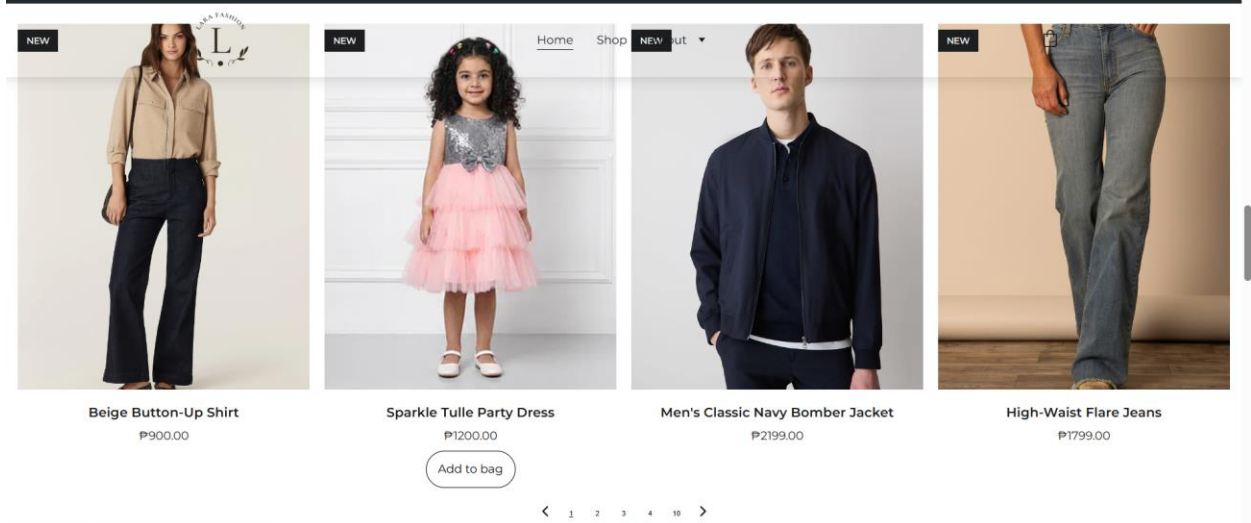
LARA FASHION
L

NEW

Home Shop NEW ut ▾

NEW

NEW

NEW

Beige Button-Up Shirt
₱900.00

Sparkle Tulle Party Dress
₱1200.00
Add to bag

Men's Classic Navy Bomber Jacket
₱2199.00

High-Waist Flare Jeans
₱1799.00

‹ 1 2 3 4 10 ›